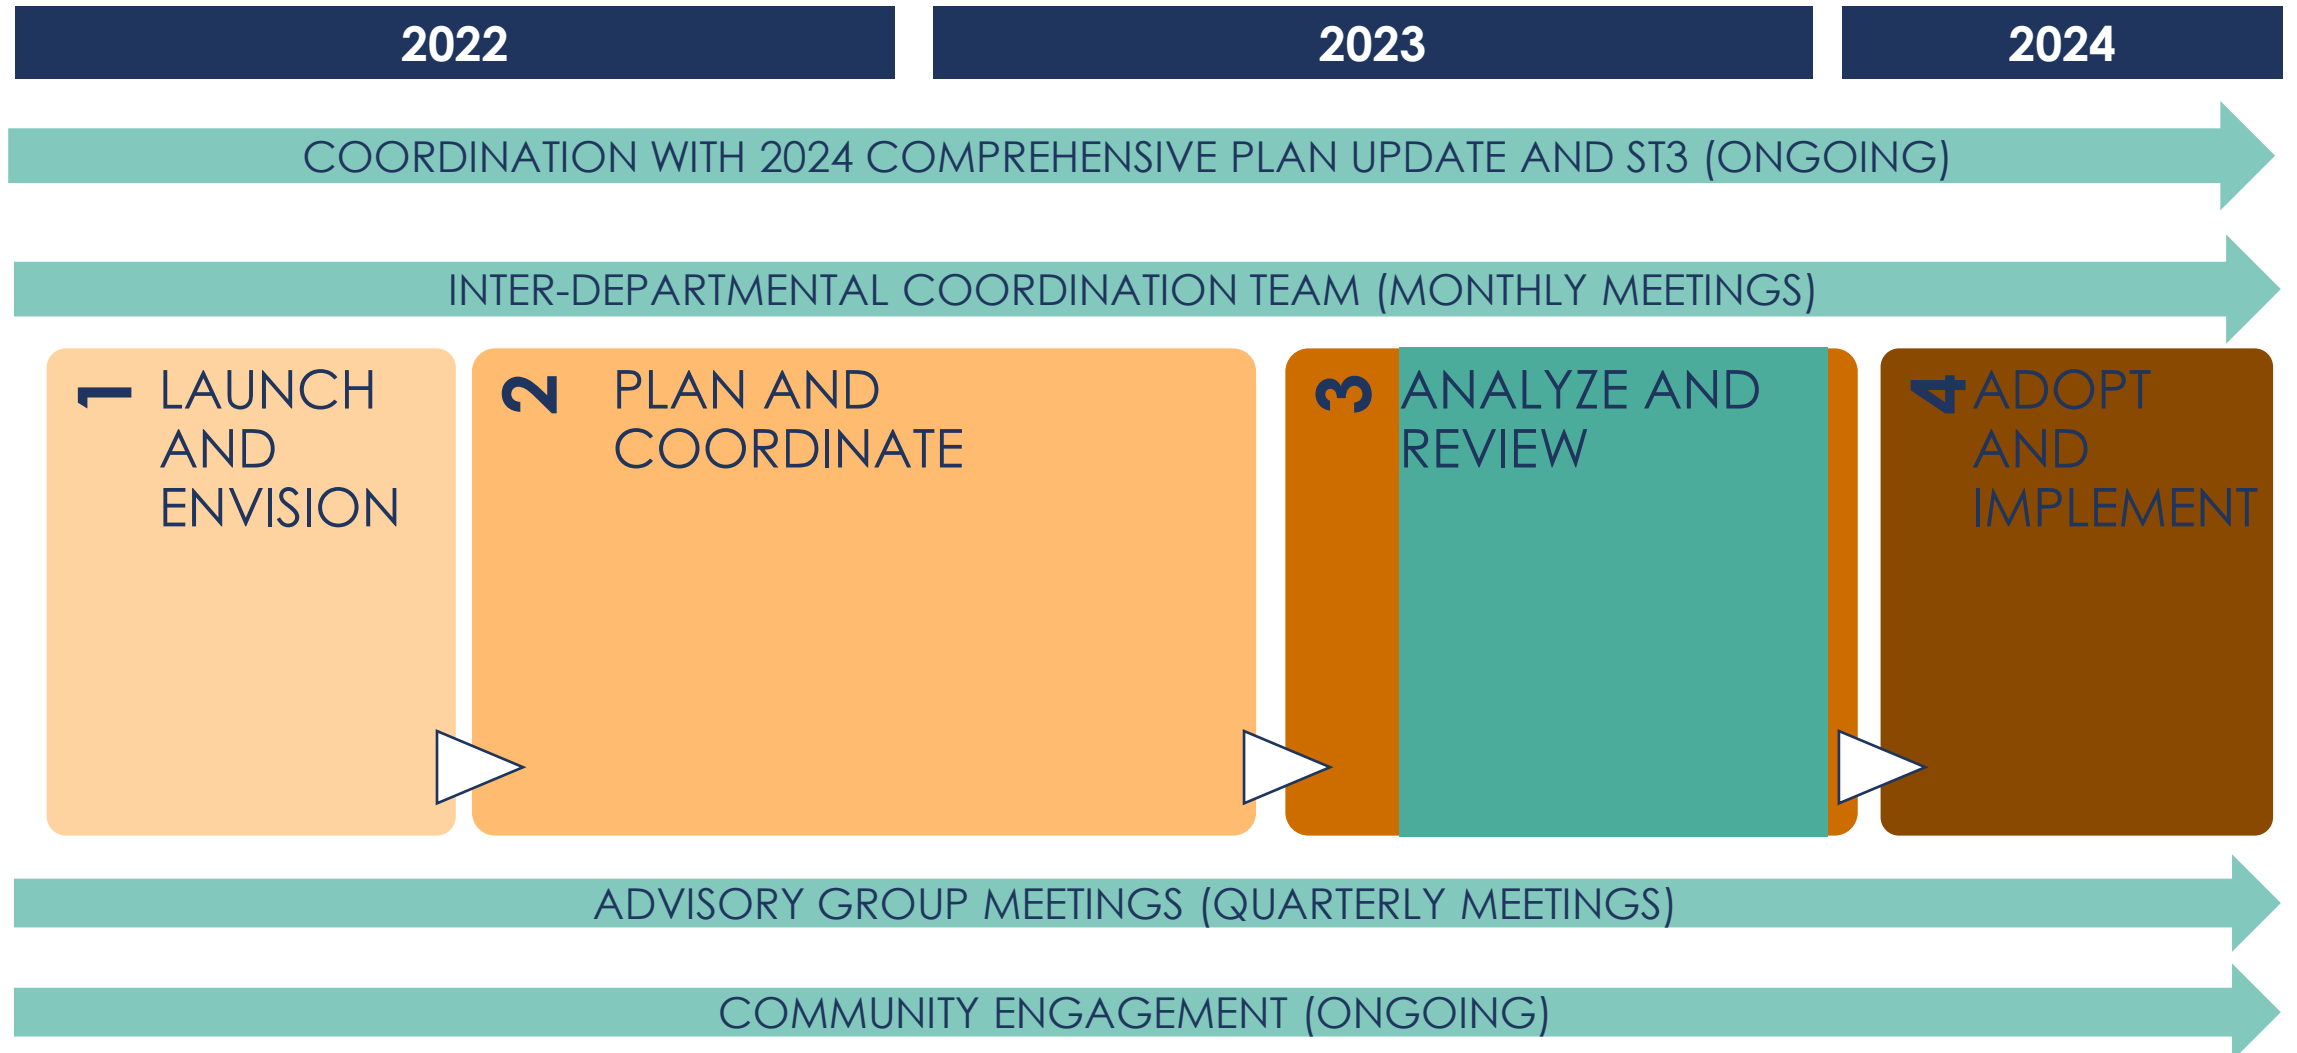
2022

2023

2024

COORDINATION WITH 2024 COMPREHENSIVE PLAN UPDATE AND ST3 (ONGOING)

INTER-DEPARTMENTAL COORDINATION TEAM (MONTHLY MEETINGS)

1 LAUNCH AND ENVISION

2 PLAN AND COORDINATE

3 ANALYZE AND REVIEW

4 ADOPT AND IMPLEMENT

ADVISORY GROUP MEETINGS (QUARTERLY MEETINGS)

COMMUNITY ENGAGEMENT (ONGOING)